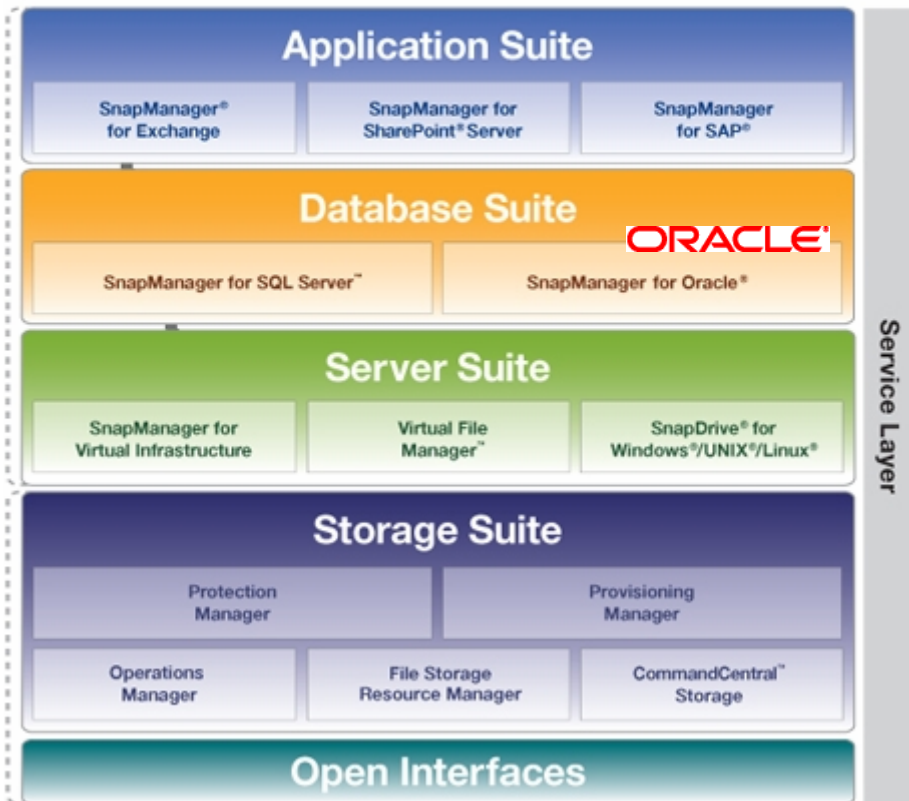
Application Suite

SnapManager® for Exchange

SnapManager for SharePoint® Server

SnapManager for SAP®

Database Suite

ORACLE®

SnapManager for SQL Server™

SnapManager for Oracle®

Server Suite

SnapManager for Virtual Infrastructure

Virtual File Manager™

SnapDrive® for Windows®/UNIX®/Linux®

Storage Suite

Protection Manager

Provisioning Manager

Operations Manager

File Storage Resource Manager

CommandCentral™ Storage

Open Interfaces

Service Layer